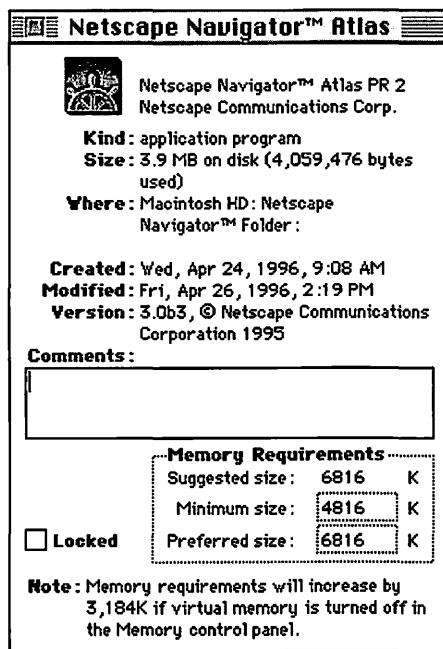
Netscape Navigator™ Atlas

Netscape Navigator™ Atlas PR 2
Netscape Communications Corp.

Kind: application program
Size: 3.9 MB on disk (4,059,476 bytes used)
Where: Macintosh HD: Netscape Navigator™ Folder:

Created: Wed, Apr 24, 1996, 9:08 AM
Modified: Fri, Apr 26, 1996, 2:19 PM
Version: 3.0b3, © Netscape Communications Corporation 1995

Comments:

Memory Requirements

| | | |
|---|---|---|
| Suggested size: | 6816 | K |
| Minimum size: | 4816 | K |
| Preferred size: | 6816 | K |

Locked

Note: Memory requirements will increase by 3,184K if virtual memory is turned off in the Memory control panel.